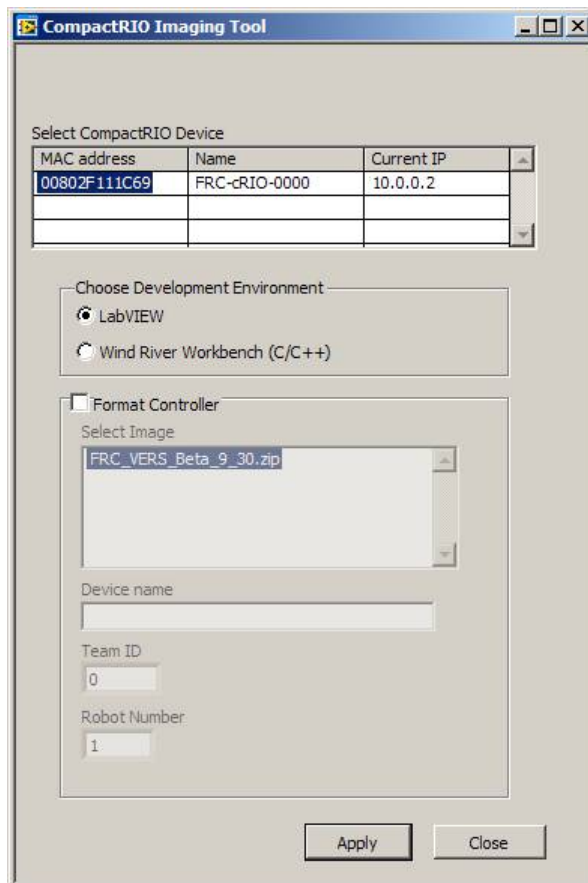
CompactRIO Imaging Tool

Select CompactRIO Device

| MAC address | Name | Current IP |
|---|---|---|
| 00802F111C69 | FRC-cRIO-0000 | 10.0.0.2 |
| | | |
| | | |

Choose Development Environment
LabVIEW
Wind River Workbench (C/C++)

Format Controller
Select Image
FRC_VERS_Beta_9_30.zip

Device name

Team ID
0

Robot Number
1

Apply
Close